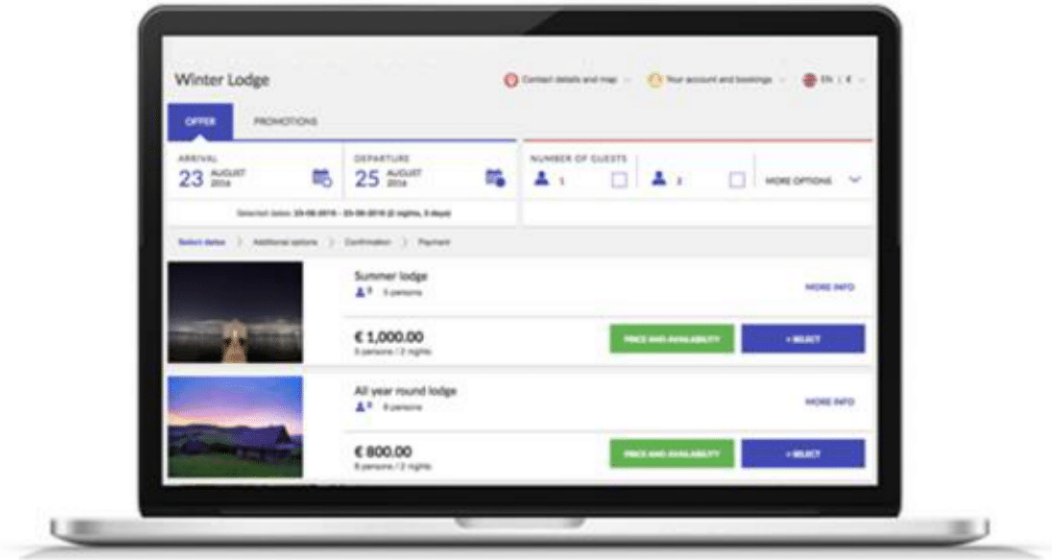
Winter Lodge

Contact details and map

Your account and bookings

EN | €

OFFER

PROMOTIONS

ARRIVAL
23 AUGUST 2016

DEPARTURE
25 AUGUST 2016

NUMBER OF GUESTS

1

2

MORE OPTIONS

Selected dates: 23-08-2016 - 25-08-2016 (2 nights, 3 days)

Select dates > Additional options > Confirmation > Payment

Summer lodge
5 persons

MORE INFO

€ 1,000.00
5 persons / 2 nights

PRICE AND AVAILABILITY

+ SELECT

All year round lodge
8 persons

MORE INFO

€ 800.00
8 persons / 2 nights

PRICE AND AVAILABILITY

+ SELECT